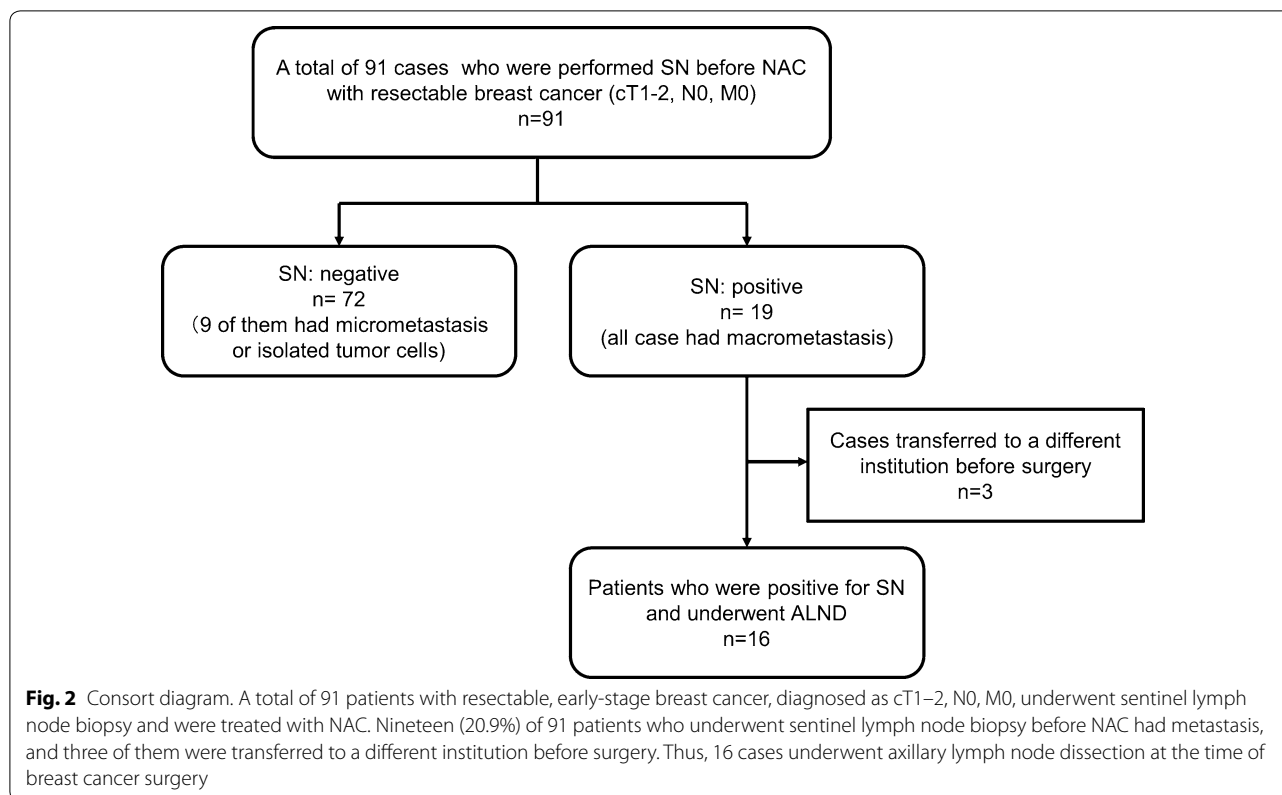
A total of 91 cases who were performed SN before NAC with resectable breast cancer (cT1-2, N0, M0)
n=91

SN: negative
n= 72
（9 of them had micrometastasis or isolated tumor cells)

SN: positive
n= 19
(all case had macrometastasis)

Cases transferred to a different institution before surgery
n=3

Patients who were positive for SN and underwent ALND
n=16

**Fig. 2** Consort diagram. A total of 91 patients with resectable, early-stage breast cancer, diagnosed as cT1–2, N0, M0, underwent sentinel lymph node biopsy and were treated with NAC. Nineteen (20.9%) of 91 patients who underwent sentinel lymph node biopsy before NAC had metastasis, and three of them were transferred to a different institution before surgery. Thus, 16 cases underwent axillary lymph node dissection at the time of breast cancer surgery